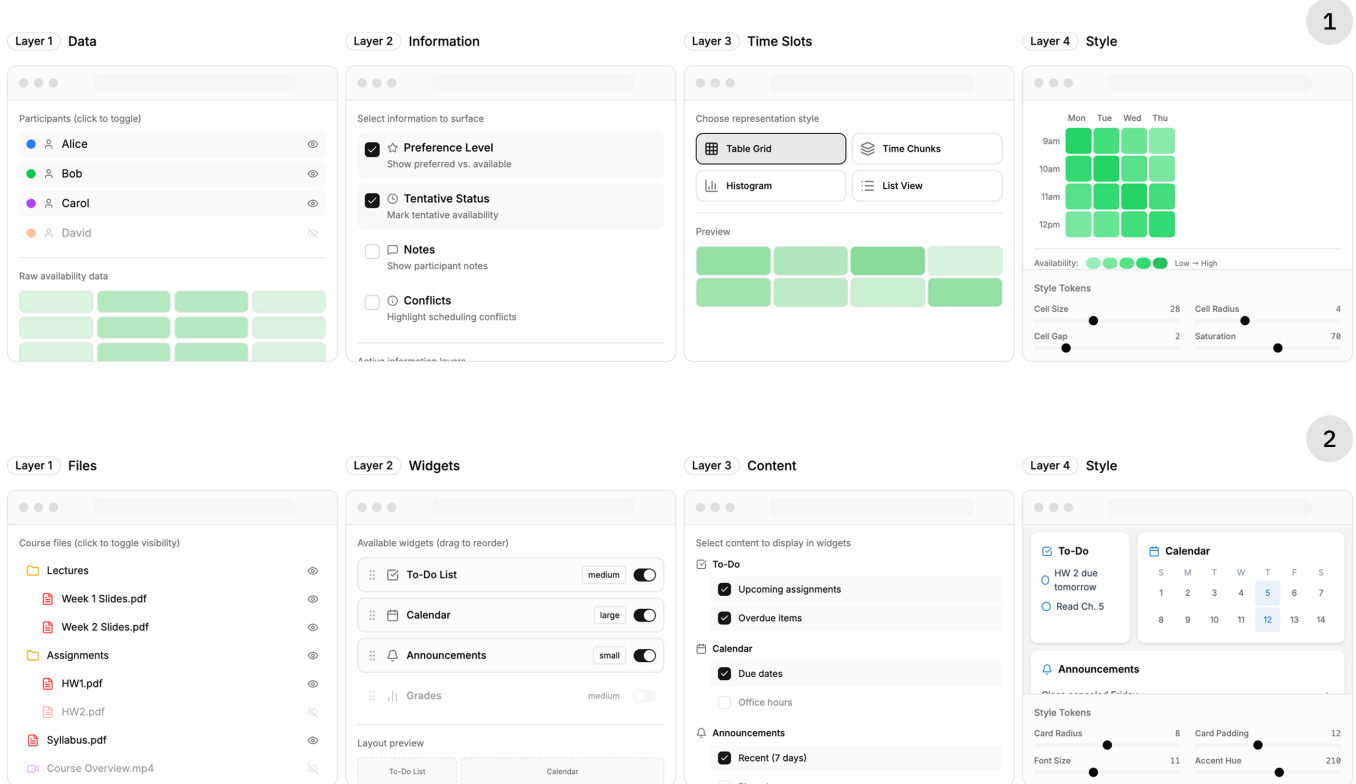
1

Layer 1 Data

Participants (click to toggle)

Alice

Bob

Carol

David

Raw availability data

Layer 2 Information

Select information to surface

Preference Level
Show preferred vs. available

Tentative Status
Mark tentative availability

Notes
Show participant notes

Conflicts
Highlight scheduling conflicts

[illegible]

Layer 3 Time Slots

Choose representation style

Table Grid

Time Chunks

Histogram

List View

Preview

Layer 4 Style

| | Mon | Tue | Wed | Thu |
|---|---|---|---|---|
| 9am | | | | |
| 10am | | | | |
| 11am | | | | |
| 12pm | | | | |

Availability: Low → High

Style Tokens

Cell Size 28

Cell Radius 4

Cell Gap 2

Saturation 70

2

Layer 1 Files

Course files (click to toggle visibility)

Lectures

Week 1 Slides.pdf

Week 2 Slides.pdf

Assignments

HW1.pdf

HW2.pdf

Syllabus.pdf

Course Overview.mp4

Layer 2 Widgets

Available widgets (drag to reorder)

To-Do List medium

Calendar large

Announcements small

Grades medium

Layout preview

To-Do List

Calendar

Layer 3 Content

Select content to display in widgets

To-Do

Upcoming assignments

Overdue items

Calendar

Due dates

Office hours

Announcements

Recent (7 days)

Layer 4 Style

To-Do

HW 2 due tomorrow

Read Ch. 5

Calendar

| S | M | T | W | T | F | S |
|---|---|---|---|---|---|---|
| 1 | 2 | 3 | 4 | 5 | 6 | 7 |
| 8 | 9 | 10 | 11 | 12 | 13 | 14 |

Announcements

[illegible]

Style Tokens

Card Radius 8

Card Padding 12

Font Size 11

Accent Hue 210